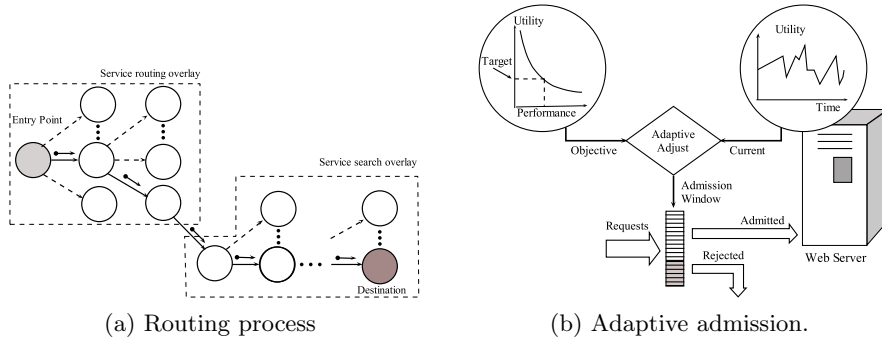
Service routing overlay

Entry Point

Service search overlay

Destination

(a) Routing process

Utility

Target

Performance

Utility

Time

Adaptive Adjust

Objective

Current

Admission Window

Requests

Admitted

Rejected

Web Server

(b) Adaptive admission.